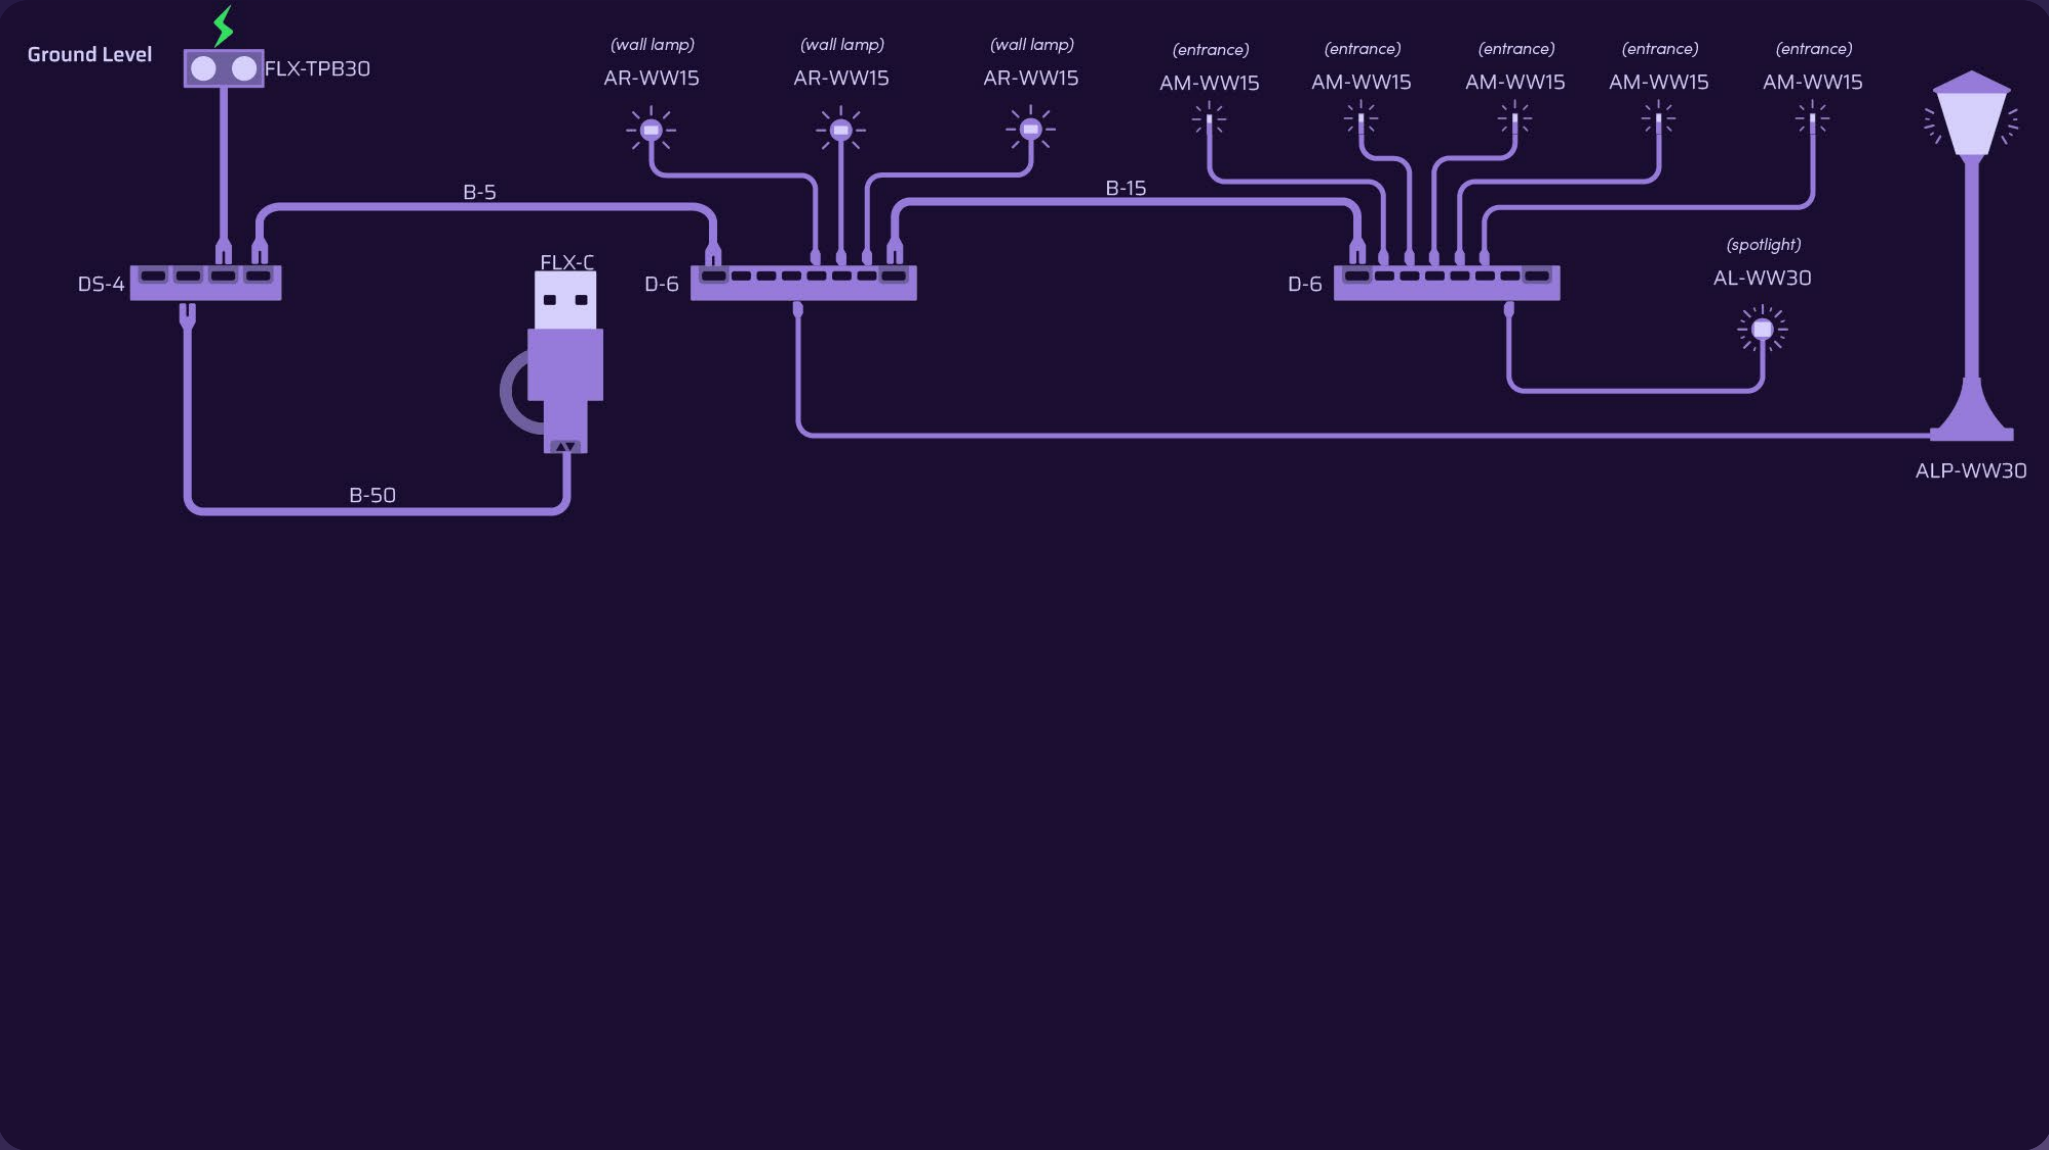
Ground Level

FLX-TPB30

(wall lamp)
AR-WW15

(wall lamp)
AR-WW15

(wall lamp)
AR-WW15

(entrance)
AM-WW15

(entrance)
AM-WW15

(entrance)
AM-WW15

(entrance)
AM-WW15

(entrance)
AM-WW15

B-5

B-15

DS-4

FLX-C

D-6

D-6

(spotlight)
AL-WW30

B-50

ALP-WW30